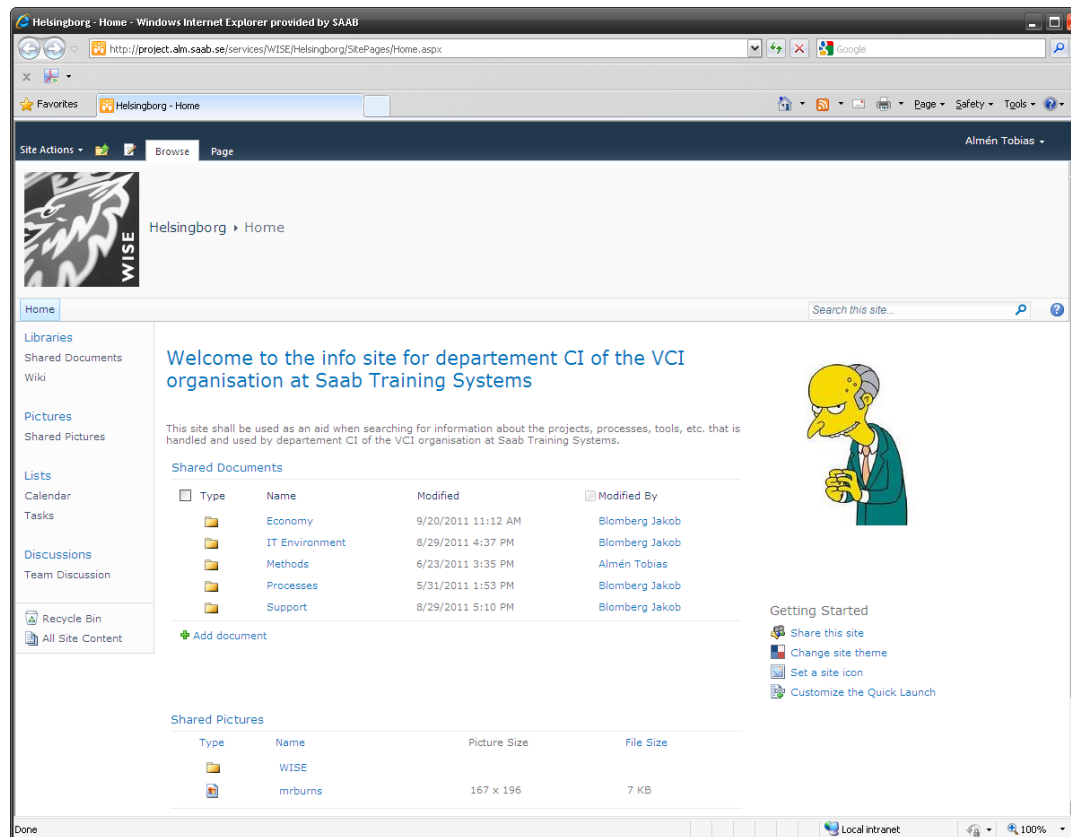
Helsingborg - Home - Windows Internet Explorer provided by SAAB

http://project.alm.saab.se/services/WISE/Helsingborg/SitePages/Home.aspx

Google

Favorites

Helsingborg - Home

Page ▾ Safety ▾ Tools ▾

Site Actions ▾ Browse Page

Almén Tobias ▾

WISE

Helsingborg ▸ Home

Home

Search this site...

Libraries
Shared Documents
Wiki

Pictures
Shared Pictures

Lists
Calendar
Tasks

Discussions
Team Discussion

Recycle Bin
All Site Content

Welcome to the info site for departement CI of the VCI organisation at Saab Training Systems

This site shall be used as an aid when searching for information about the projects, processes, tools, etc. that is handled and used by departement CI of the VCI organisation at Saab Training Systems.

Shared Documents

| Type | Name | Modified | Modified By |
|---|---|---|---|
| | Economy | 9/20/2011 11:12 AM | Blomberg Jakob |
| | IT Environment | 8/29/2011 4:37 PM | Blomberg Jakob |
| | Methods | 6/23/2011 3:35 PM | Almén Tobias |
| | Processes | 5/31/2011 1:53 PM | Blomberg Jakob |
| | Support | 8/29/2011 5:10 PM | Blomberg Jakob |

Add document

Getting Started
Share this site
Change site theme
Set a site icon
Customize the Quick Launch

Shared Pictures

| Type | Name | Picture Size | File Size |
|---|---|---|---|
| | WISE | | |
| | mrburns | 167 x 196 | 7 KB |

Done

Local intranet

100%